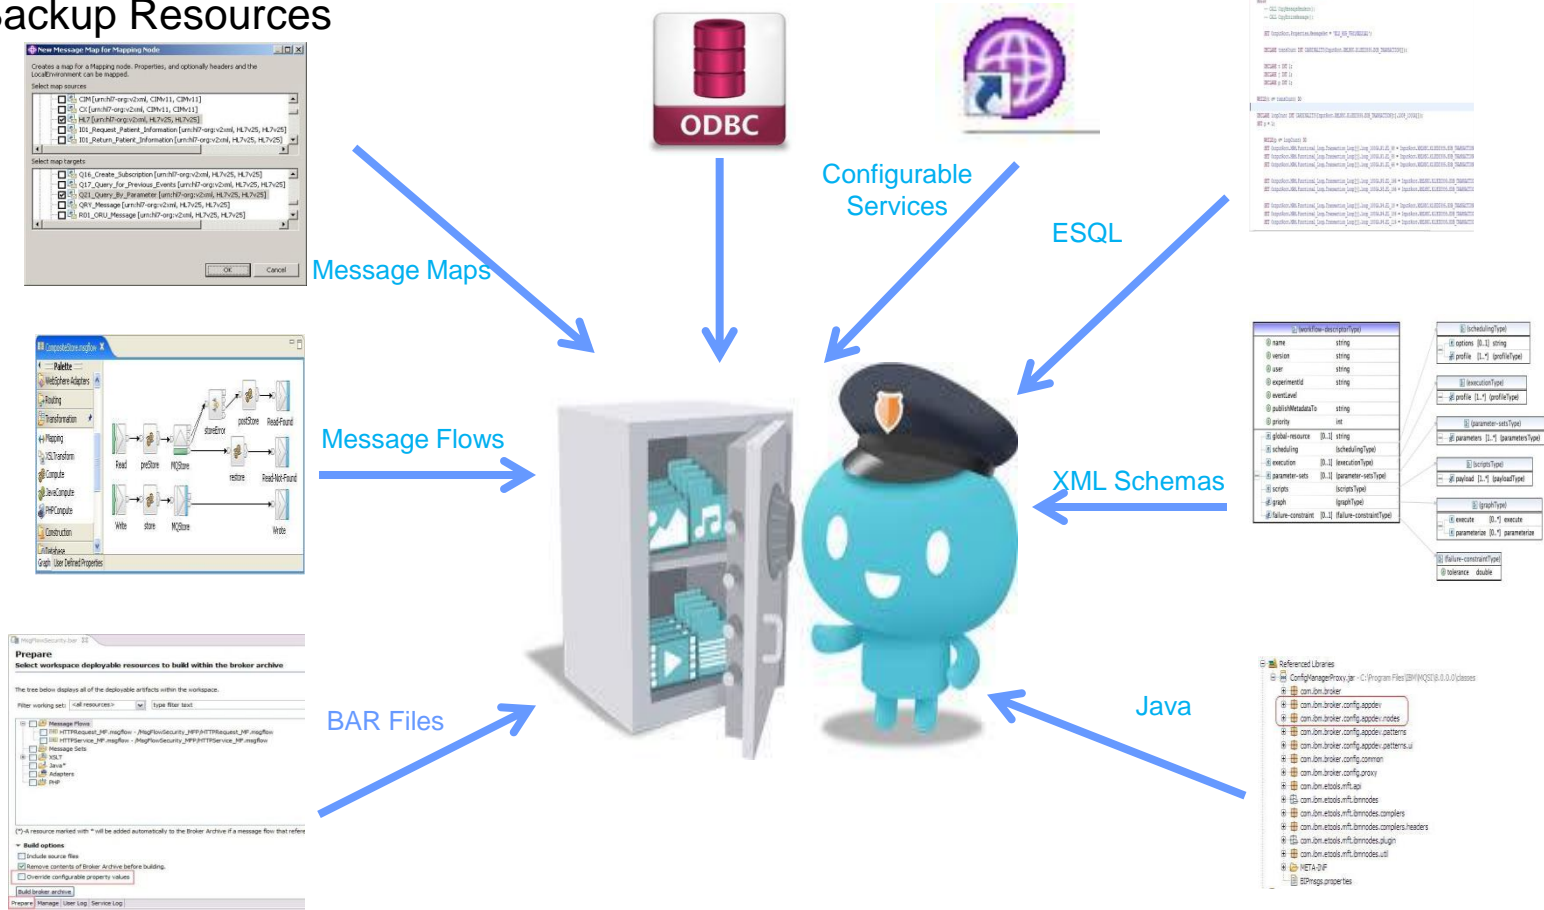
ackup Resources

New Message Map for Mapping Node

Creates a map for a Mapping node. Properties, and optionally headers and the LocalEnvironment can be mapped.

Select map sources

CIM [urn:hl7-org:v2xml, CIMv11, CIMv11]
CX [urn:hl7-org:v2xml, CIMv11, CIMv11]
HL7 [urn:hl7-org:v2xml, HL7v25, HL7v25]
I01_Request_Patient_Information [urn:hl7-org:v2xml, HL7v25, HL7v25]
I01_Return_Patient_Information [urn:hl7-org:v2xml, HL7v25, HL7v25]

Select map targets

Q16_Create_Subscription [urn:hl7-org:v2xml, HL7v25, HL7v25]
Q17_Query_for_Previous_Events [urn:hl7-org:v2xml, HL7v25, HL7v25]
Q21_Query_By_Parameter [urn:hl7-org:v2xml, HL7v25, HL7v25]
QRY_Message [urn:hl7-org:v2xml, HL7v25, HL7v25]
R01_ORU_Message [urn:hl7-org:v2xml, HL7v25, HL7v25]

OK Cancel

Message Maps

ODBC

Configurable Services

ESQL

Message Flows

XML Schemas

BAR Files

Java

Prepare
Select workspace deployable resources to build within the broker archive

Build broker archive

Referenced Libraries
ConfigManagerProxy.jar
com.ibm.broker
com.ibm.broker.config.appdev
com.ibm.broker.config.appdev.nodes
com.ibm.broker.config.appdev.patterns
com.ibm.broker.config.appdev.patterns.ui
com.ibm.broker.config.common
com.ibm.broker.config.proxy
com.ibm.etools.mft.api
com.ibm.etools.mft.ibmnodes
com.ibm.etools.mft.ibmnodes.compilers
com.ibm.etools.mft.ibmnodes.compilers.headers
com.ibm.etools.mft.ibmnodes.plugin
com.ibm.etools.mft.ibmnodes.util
META-INF
BIPmsgs.properties